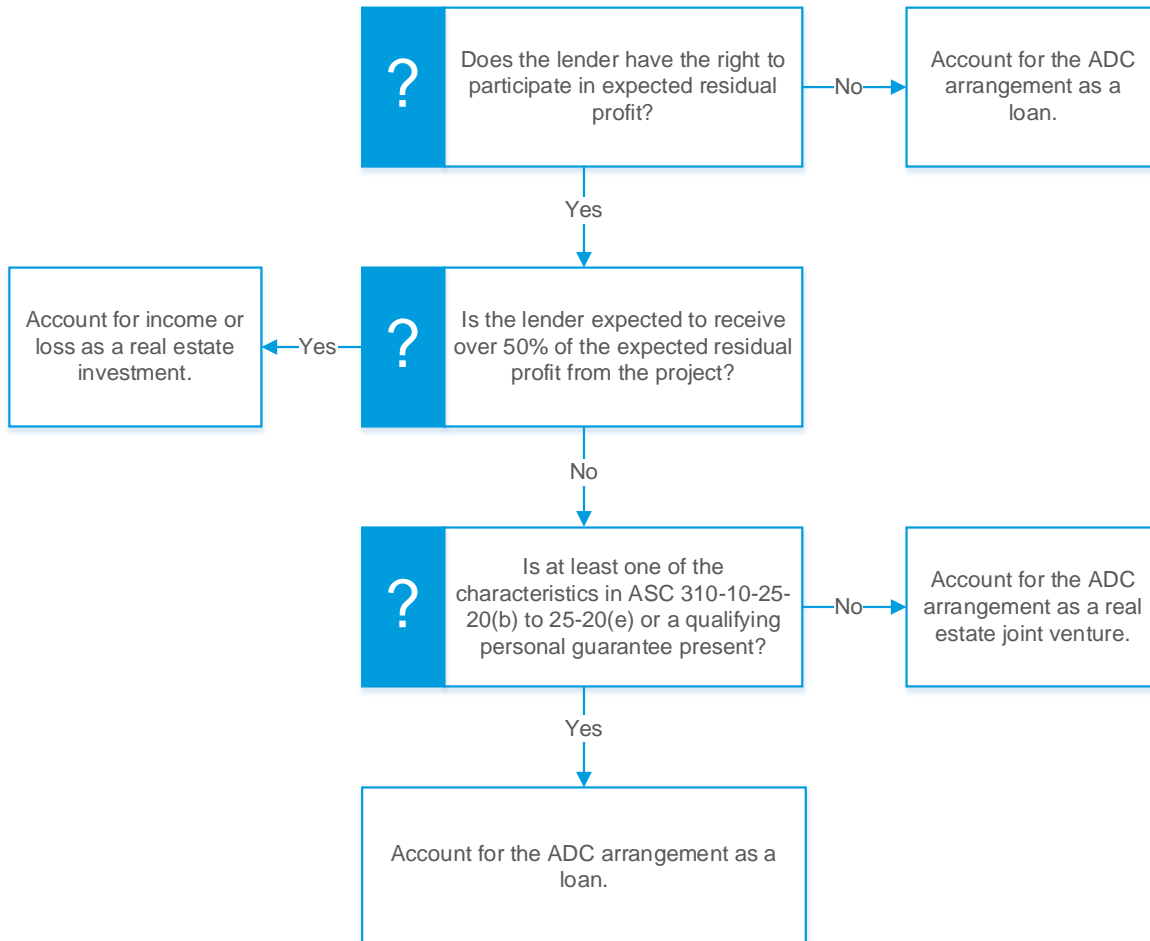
?

Does the lender have the right to participate in expected residual profit?

No

Account for the ADC arrangement as a loan.

Yes

Account for income or loss as a real estate investment.

Yes

?

Is the lender expected to receive over 50% of the expected residual profit from the project?

No

?

Is at least one of the characteristics in ASC 310-10-25-20(b) to 25-20(e) or a qualifying personal guarantee present?

No

Account for the ADC arrangement as a real estate joint venture.

Yes

Account for the ADC arrangement as a loan.